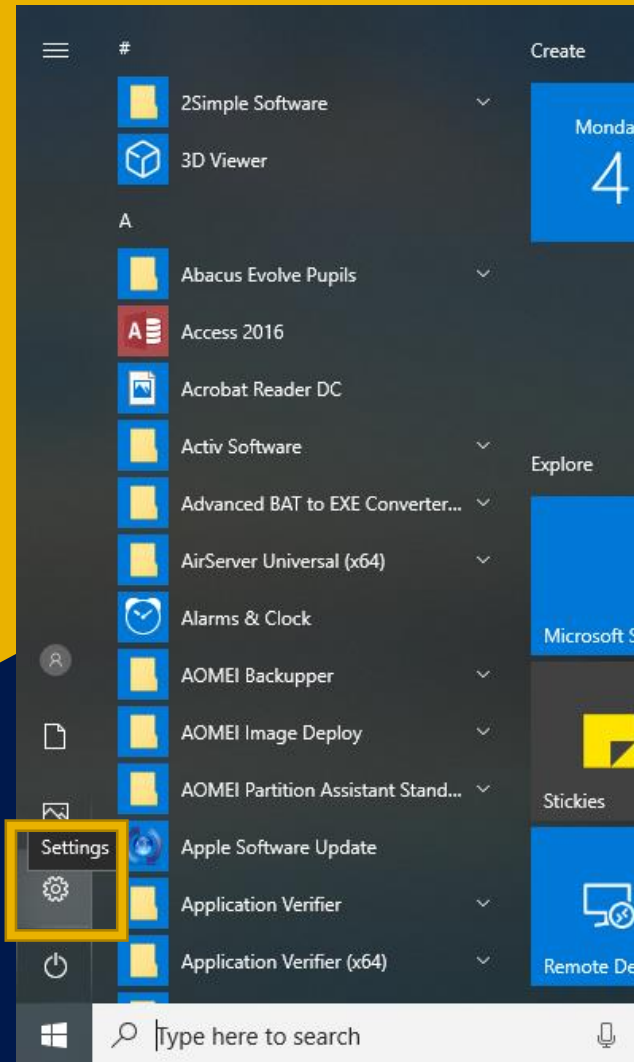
#

2Simple Software

3D Viewer

A

Abacus Evolve Pupils

Access 2016

Acrobat Reader DC

Activ Software

Advanced BAT to EXE Converter...

AirServer Universal (x64)

Alarms & Clock

AOMEI Backupper

AOMEI Image Deploy

AOMEI Partition Assistant Stand...

Apple Software Update

Application Verifier

Application Verifier (x64)

Settings

Create

Monda

4

Explore

Microsoft S

Stickies

Remote De

Type here to search